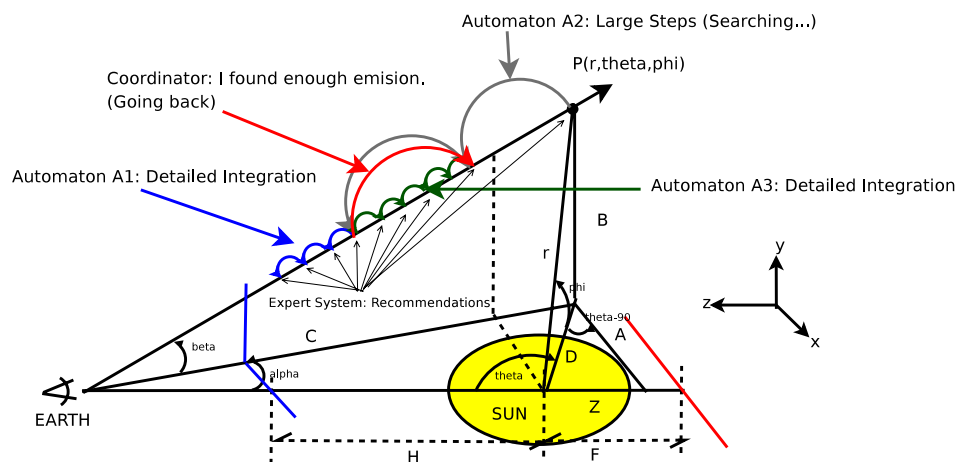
Automaton A2: Large Steps (Searching...)

P(r,theta,phi)

Coordinator: I found enough emision, (Going back)

Automaton A1: Detailed Integration

Automaton A3: Detailed Integration

B

r

phi

Expert System: Recommendations

theta-90

A

C

beta

alpha

D

theta

EARTH

SUN

Z

H

F

y

z

x